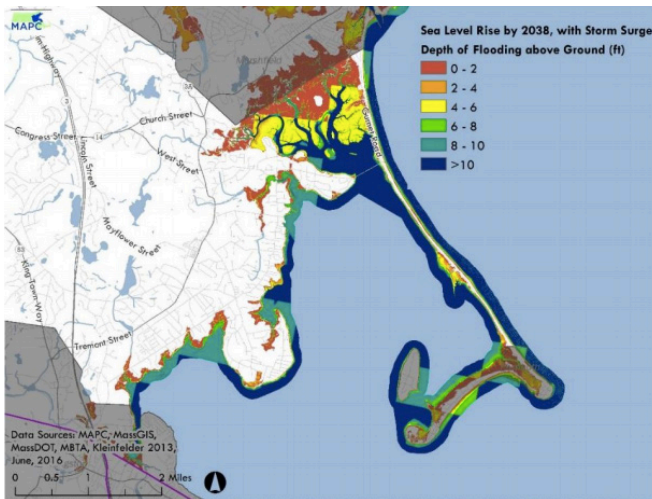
MAPC

Sea Level Rise by 2038, with Storm Surge
Depth of Flooding above Ground (ft)

0 - 2
2 - 4
4 - 6
6 - 8
8 - 10
>10

Marshfield
Church Street
Congress Street
West Street
Mayflower Street
King Caesar Way
Tremont Street
Gurnet Road

Data Sources: MAPC, MassGIS, MassDOT, MBTA, Kleinfelder 2013, June, 2016

0 0.5 1 2 Miles